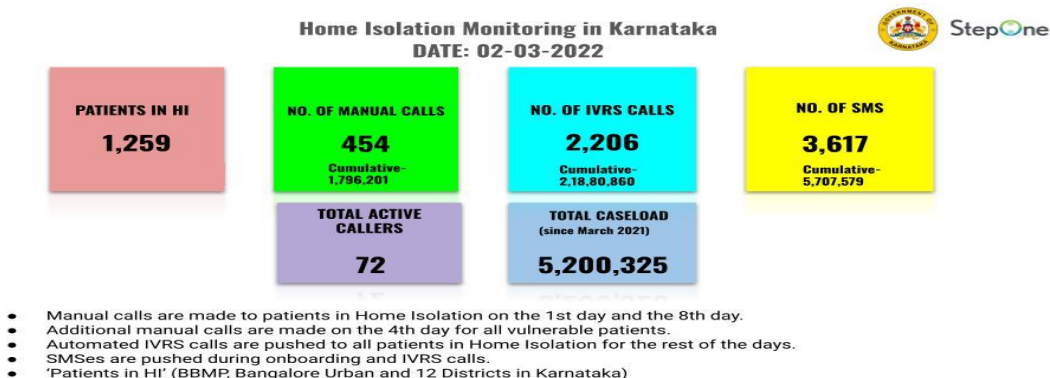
Home Isolation Monitoring in Karnataka
DATE: 02-03-2022

GOVERNMENT OF KARNATAKA

StepOne

PATIENTS IN HI
1,259

NO. OF MANUAL CALLS
454
Cumulative-
1,796,201

NO. OF IVRS CALLS
2,206
Cumulative-
2,18,80,860

NO. OF SMS
3,617
Cumulative-
5,707,579

TOTAL ACTIVE CALLERS
72

TOTAL CASELOAD
(since March 2021)
5,200,325

- Manual calls are made to patients in Home Isolation on the 1st day and the 8th day.
- Additional manual calls are made on the 4th day for all vulnerable patients.
- Automated IVRS calls are pushed to all patients in Home Isolation for the rest of the days.
- SMSes are pushed during onboarding and IVRS calls.
- 'Patients in HI' (BBMP, Bangalore Urban and 12 Districts in Karnataka)